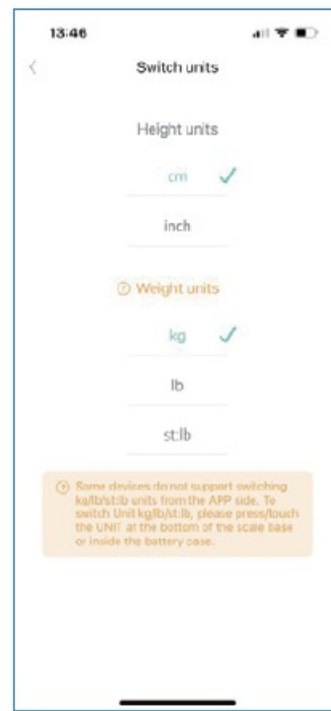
13:46

<

Switch units

Height units

cm ✓

inch

Weight units

kg ✓

lb

st:lb

Some devices do not support switching kg/lb/st:lb units from the APP side. To switch Unit kg/lb/st:lb, please press/touch the UNIT at the bottom of the scale base or inside the battery case.